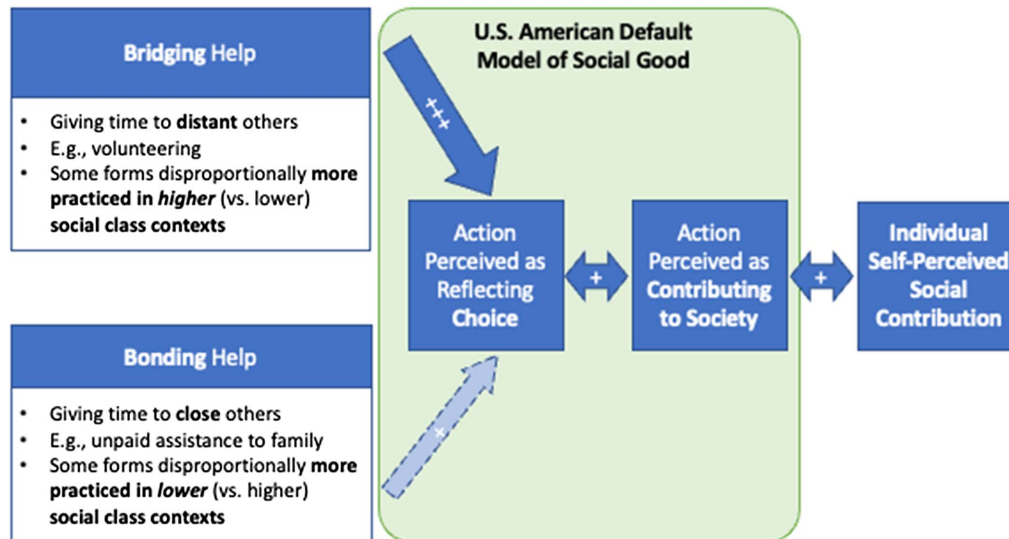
Bridging Help

- Giving time to **distant** others
- E.g., volunteering
- Some forms disproportionally **more practiced in *higher*** (vs. lower) **social class contexts**

Bonding Help

- Giving time to **close** others
- E.g., unpaid assistance to family
- Some forms disproportionally **more practiced in *lower*** (vs. higher) **social class contexts**

U.S. American Default Model of Social Good

+++

+

Action Perceived as Reflecting Choice

+

Action Perceived as Contributing to Society

+

Individual Self-Perceived Social Contribution